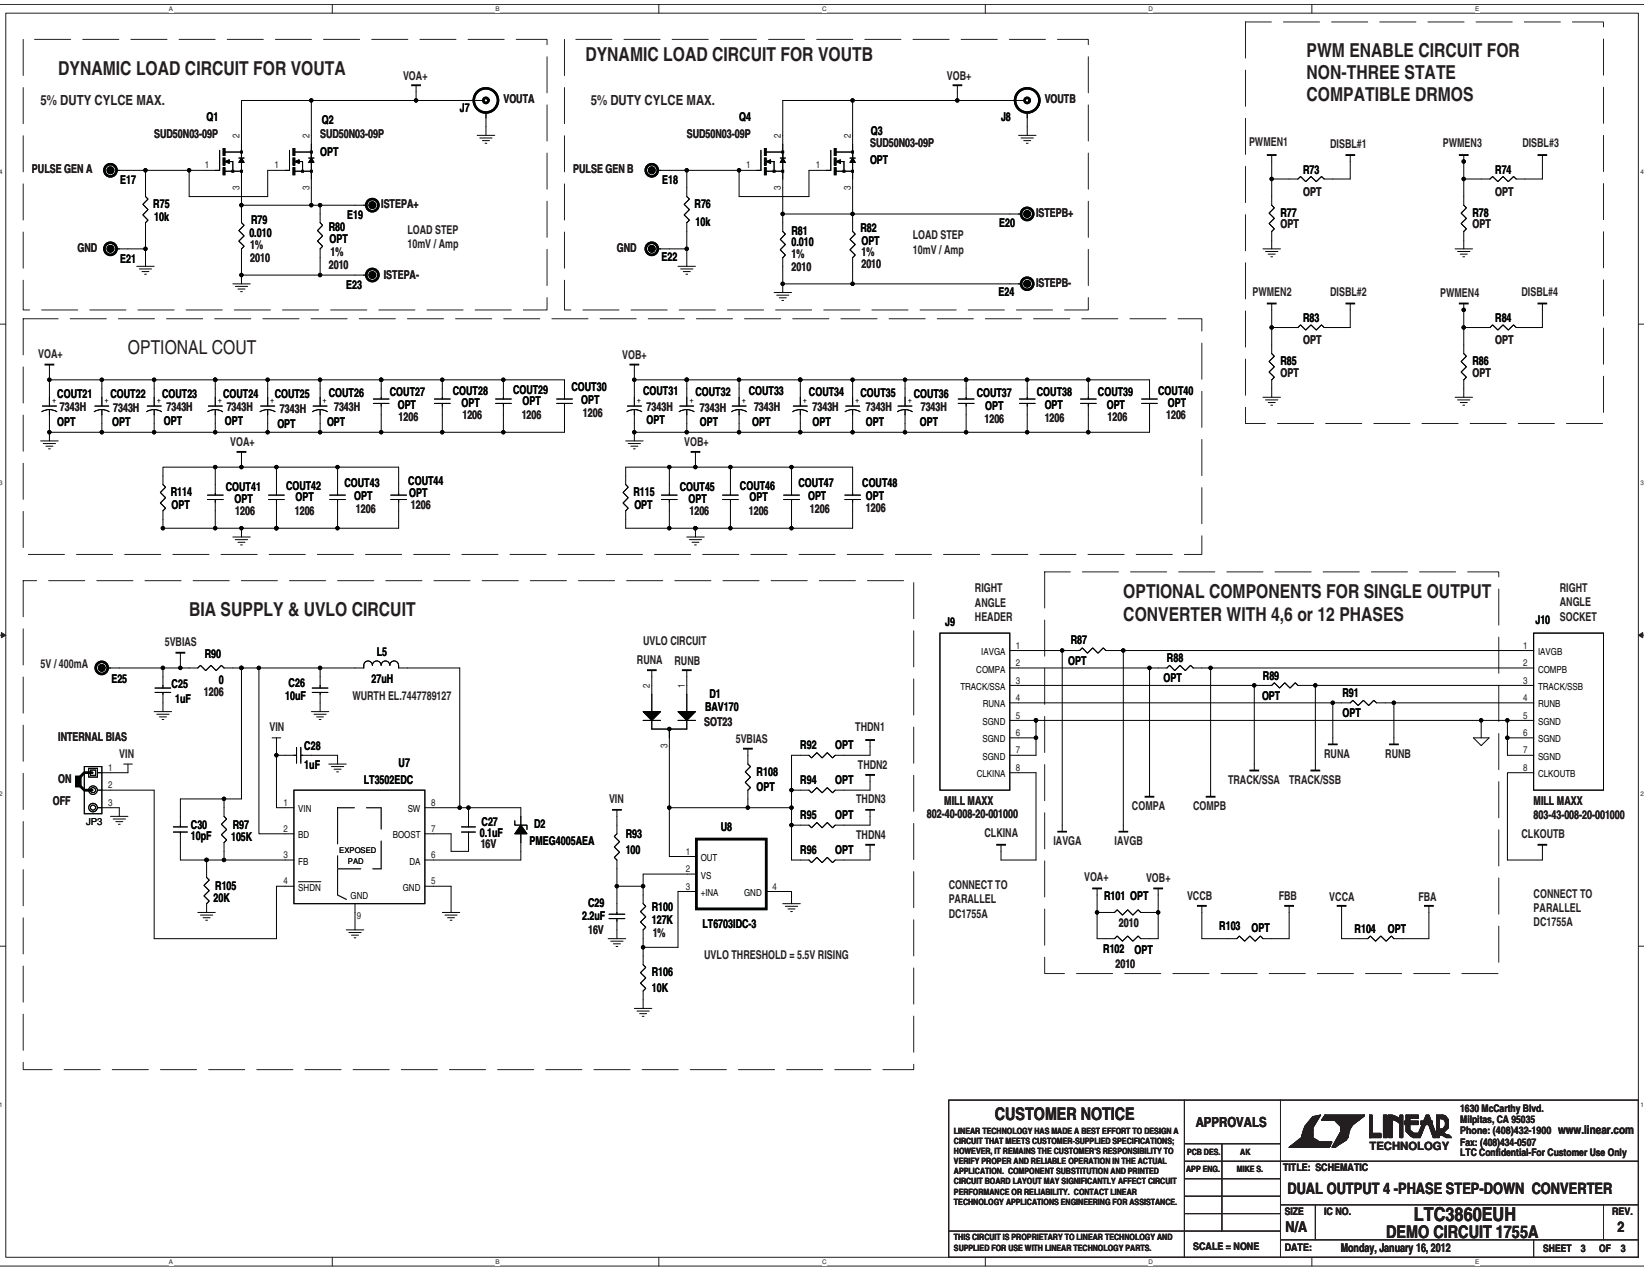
A B C D E

DYNAMIC LOAD CIRCUIT FOR VOUTA
5% DUTY CYLCE MAX.
VOA+
J7 VOUTA
Q1 SUD50N03-09P
Q2 SUD50N03-09P OPT
PULSE GEN A E17
R75 10k
GND E21
R79 0.010 1% 2010
R80 OPT 1% 2010
E19 ISTEPA+
LOAD STEP 10mV / Amp
E23 ISTEPA-

DYNAMIC LOAD CIRCUIT FOR VOUTB
5% DUTY CYLCE MAX.
VOB+
J8 VOUTB
Q4 SUD50N03-09P
Q3 SUD50N03-09P OPT
PULSE GEN B E18
R76 10k
GND E22
R81 0.010 1% 2010
R82 OPT 1% 2010
LOAD STEP 10mV / Amp
E20 ISTEPB+
E24 ISTEPB-

PWM ENABLE CIRCUIT FOR NON-THREE STATE COMPATIBLE DRMOS
PWMEN1 DISBL#1 R73 OPT R77 OPT
PWMEN3 DISBL#3 R74 OPT R78 OPT
PWMEN2 DISBL#2 R83 OPT R85 OPT
PWMEN4 DISBL#4 R84 OPT R86 OPT

OPTIONAL COUT
VOA+
COUT21 7343H OPT
COUT22 7343H OPT
COUT23 7343H OPT
COUT24 7343H OPT
COUT25 7343H OPT
COUT26 7343H OPT
COUT27 OPT 1206
COUT28 OPT 1206
COUT29 OPT 1206
COUT30 OPT 1206
VOA+
R114 OPT
COUT41 OPT 1206
COUT42 OPT 1206
COUT43 OPT 1206
COUT44 OPT 1206
VOB+
COUT31 7343H OPT
COUT32 7343H OPT
COUT33 7343H OPT
COUT34 7343H OPT
COUT35 7343H OPT
COUT36 7343H OPT
COUT37 OPT 1206
COUT38 OPT 1206
COUT39 OPT 1206
COUT40 OPT 1206
VOB+
R115 OPT
COUT45 OPT 1206
COUT46 OPT 1206
COUT47 OPT 1206
COUT48 OPT 1206

BIA SUPPLY & UVLO CIRCUIT
5V / 400mA E25
5VBIAS
R90 0 1206
C25 1uF
C26 10uF
L5 27uH WURTH EL.7447789127
INTERNAL BIAS
VIN
ON OFF JP3
VIN
C28 1uF
U7 LT3502EDC
VIN BD FB SHDN SW BOOST DA GND EXPOSED PAD GND
C30 10pF
R97 105K
R105 20K
C27 0.1uF 16V
D2 PMEG4005AEA
UVLO CIRCUIT
RUNA RUNB
D1 BAV170 SOT23
5VBIAS
R108 OPT
R92 OPT THDN1
R94 OPT THDN2
R95 OPT THDN3
R96 OPT THDN4
VIN
R93 100
U8
OUT VS +INA GND
LT6703IDC-3
C29 2.2uF 16V
R100 127K 1%
R106 10K
UVLO THRESHOLD = 5.5V RISING

RIGHT ANGLE HEADER
J9
IAVGA COMPA TRACK/SSA RUNA SGND SGND SGND CLKINA
MILL MAXX 802-40-008-20-001000
CLKINA
CONNECT TO PARALLEL DC1755A
OPTIONAL COMPONENTS FOR SINGLE OUTPUT CONVERTER WITH 4,6 or 12 PHASES
R87 OPT
R88 OPT
R89 OPT
R91 OPT
RUNA RUNB
TRACK/SSA TRACK/SSB
COMPA COMPB
IAVGA IAVGB
RIGHT ANGLE SOCKET
J10
IAVGB COMPB TRACK/SSB RUNB SGND SGND SGND CLKOUTB
MILL MAXX 803-43-008-20-001000
CLKOUTB
CONNECT TO PARALLEL DC1755A
VOA+ VOB+
R101 OPT 2010
R102 OPT 2010
VCCB FBB R103 OPT
VCCA FBA R104 OPT

CUSTOMER NOTICE
LINEAR TECHNOLOGY HAS MADE A BEST EFFORT TO DESIGN A CIRCUIT THAT MEETS CUSTOMER-SUPPLIED SPECIFICATIONS; HOWEVER, IT REMAINS THE CUSTOMER'S RESPONSIBILITY TO VERIFY PROPER AND RELIABLE OPERATION IN THE ACTUAL APPLICATION. COMPONENT SUBSTITUTION AND PRINTED CIRCUIT BOARD LAYOUT MAY SIGNIFICANTLY AFFECT CIRCUIT PERFORMANCE OR RELIABILITY. CONTACT LINEAR TECHNOLOGY APPLICATIONS ENGINEERING FOR ASSISTANCE.
THIS CIRCUIT IS PROPRIETARY TO LINEAR TECHNOLOGY AND SUPPLIED FOR USE WITH LINEAR TECHNOLOGY PARTS.
APPROVALS
PCB DES. AK
APP ENG. MIKE S.
SCALE = NONE
LINEAR TECHNOLOGY
1630 McCarthy Blvd. Milpitas, CA 95035 Phone: (408)432-1900 www.linear.com Fax: (408)434-0507 LTC Confidential-For Customer Use Only
TITLE: SCHEMATIC
DUAL OUTPUT 4 -PHASE STEP-DOWN CONVERTER
SIZE N/A
IC NO. LTC3860EUH
DEMO CIRCUIT 1755A
REV. 2
DATE: Monday, January 16, 2012
SHEET 3 OF 3